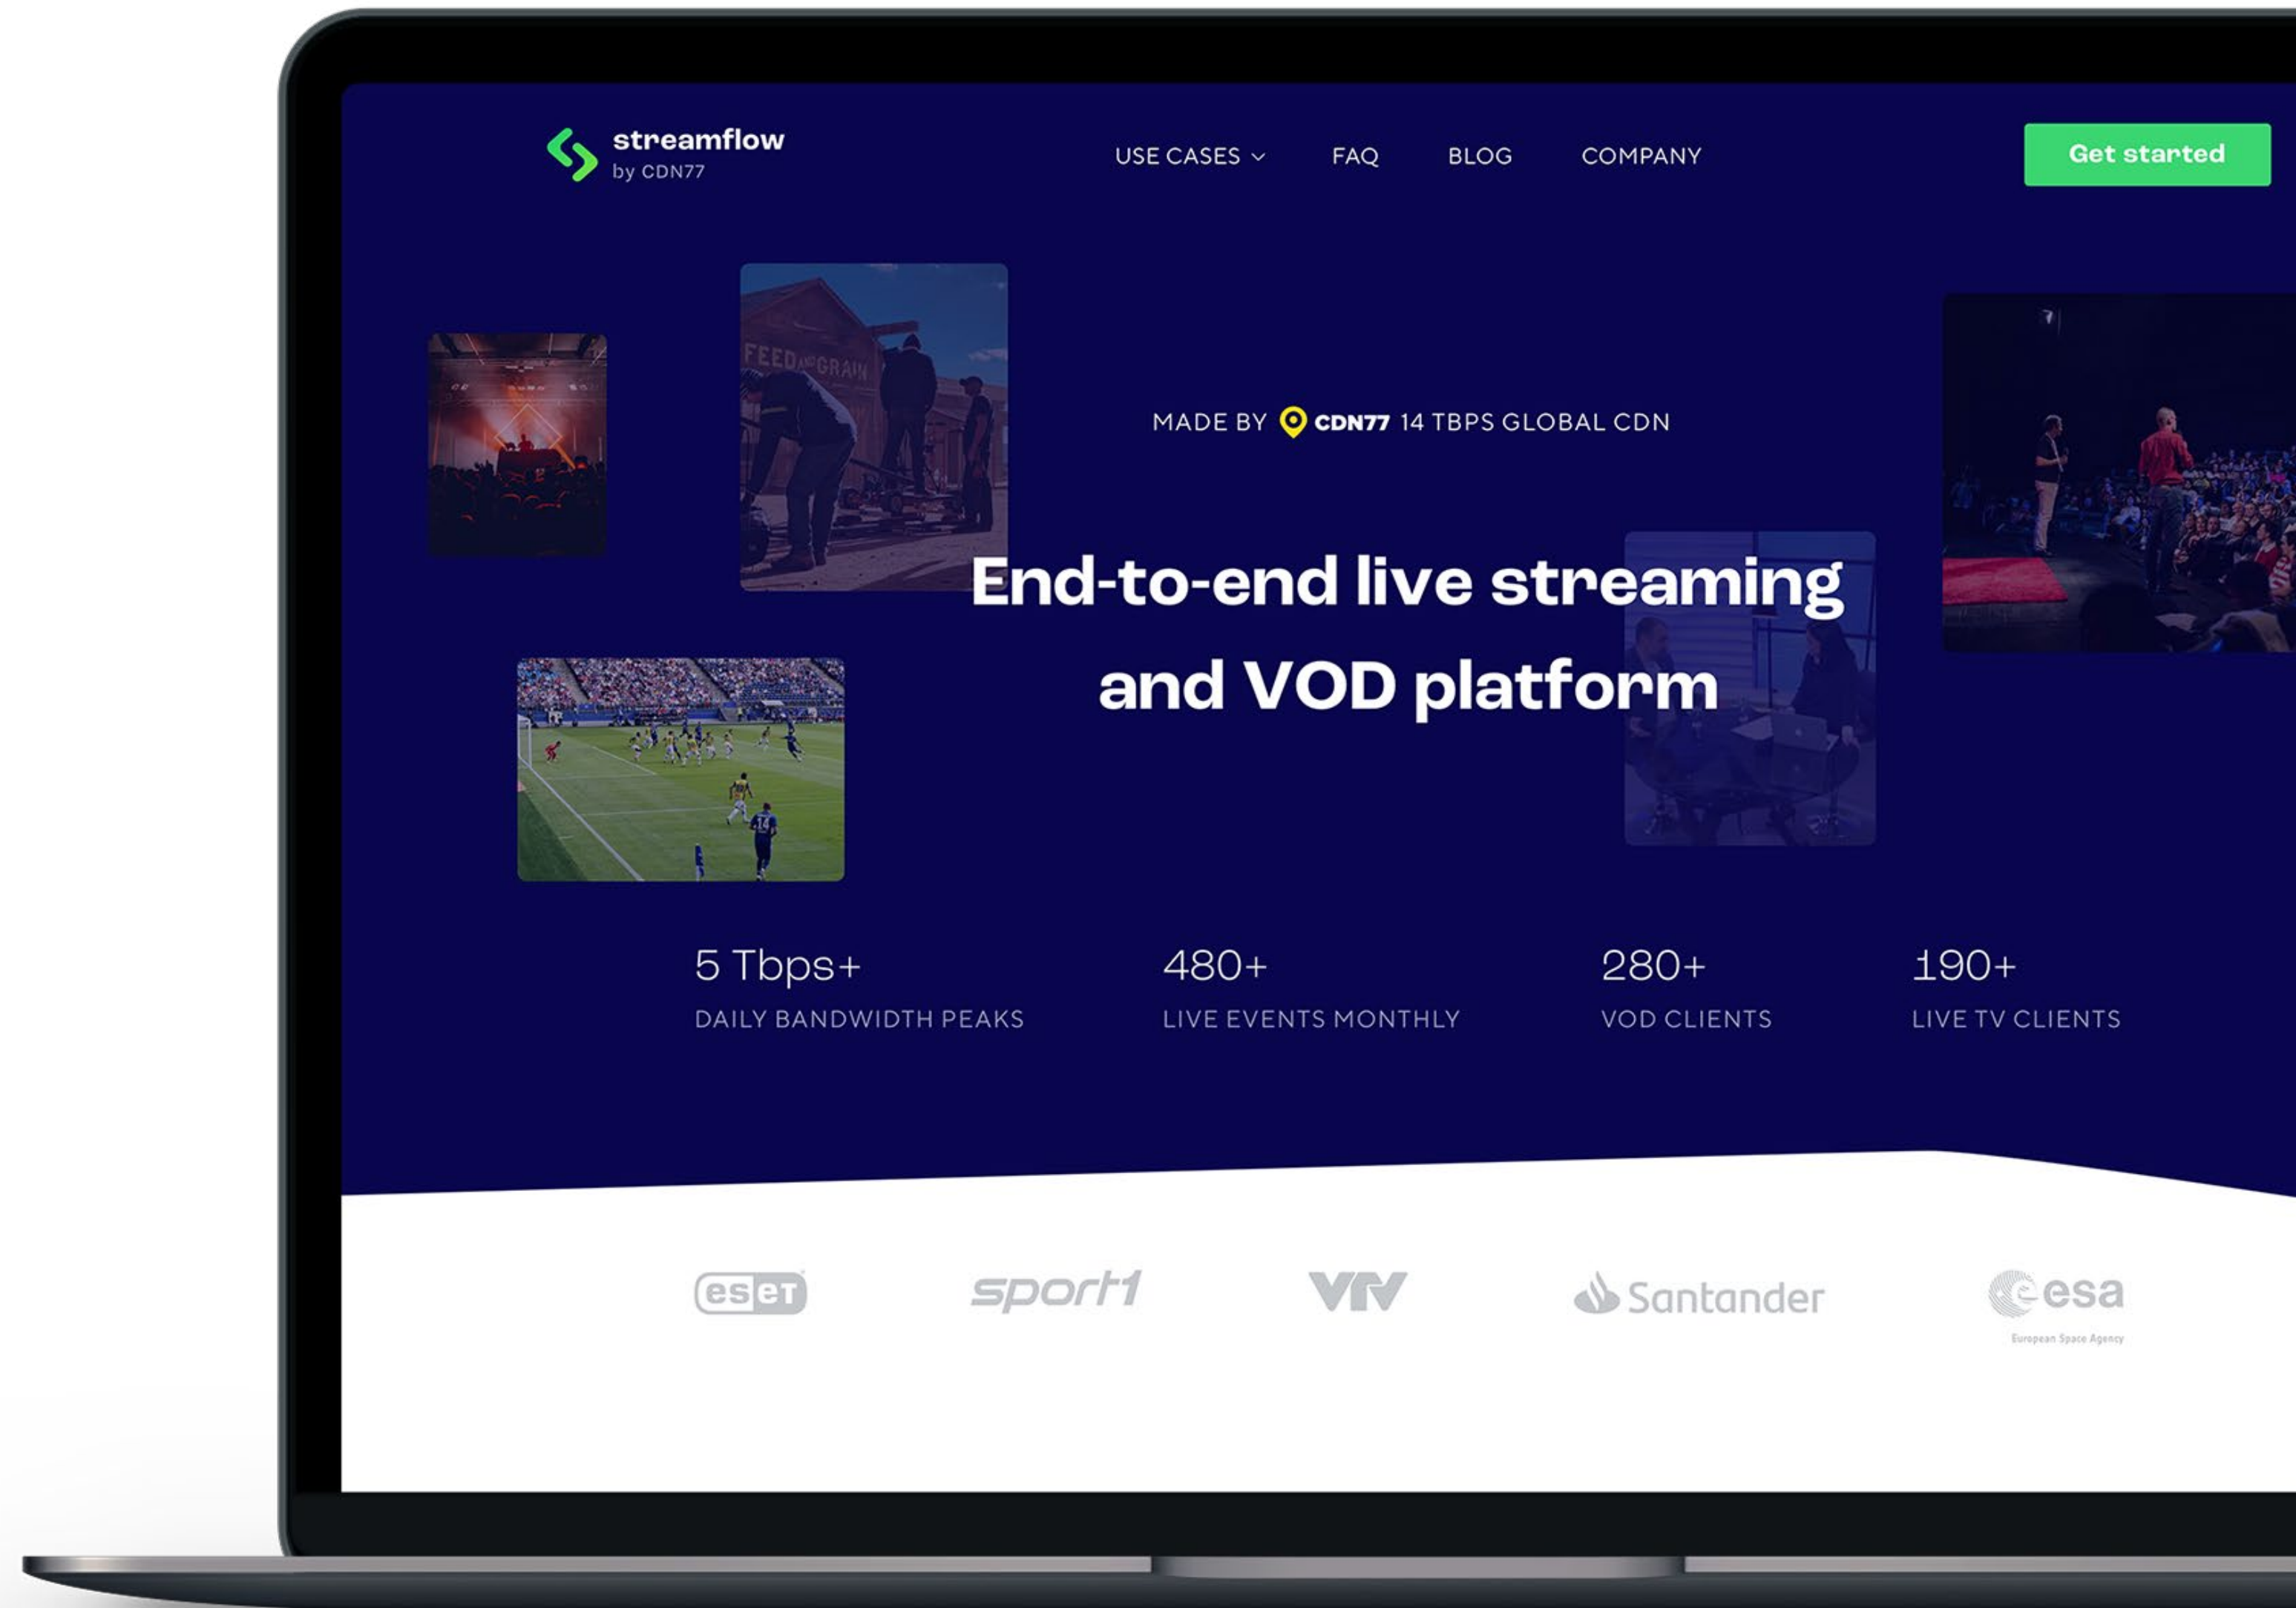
streamflow
by CDN77

USE CASES FAQ BLOG COMPANY

Get started

FEED AND GRAIN

MADE BY CDN77 14 TBPS GLOBAL CDN

End-to-end live streaming and VOD platform

5 Tbps+
DAILY BANDWIDTH PEAKS

480+
LIVE EVENTS MONTHLY

280+
VOD CLIENTS

190+
LIVE TV CLIENTS

eset sport1 VTV Santander esa
European Space Agency